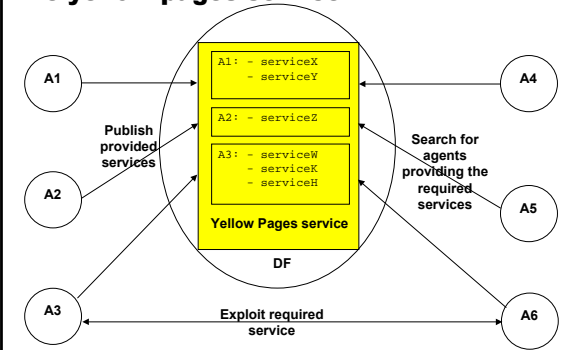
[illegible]

A1

A4

A1: - serviceX
- serviceY

A2: - serviceZ

A3: - serviceW
- serviceK
- serviceH

Yellow Pages service

Publish provided services

Search for agents providing the required services

A2

A5

DF

A3

A6

Exploit required service